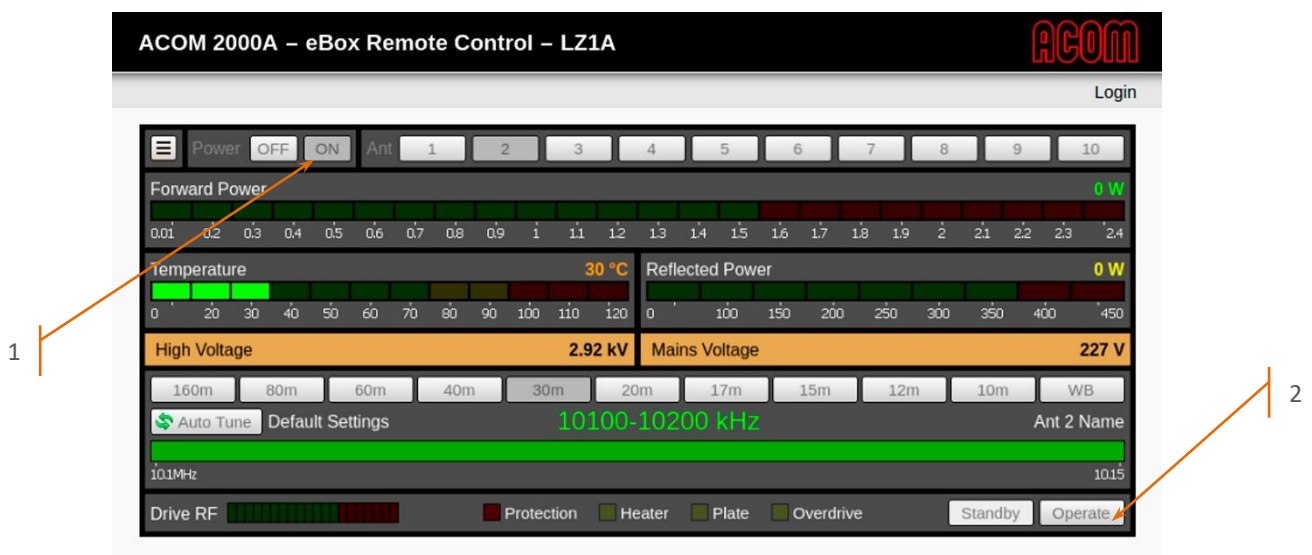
ACOM 2000A – eBox Remote Control – LZ1A

ACOM

Login

Power OFF ON Ant 1 2 3 4 5 6 7 8 9 10

Forward Power 0 W

0.01 0.2 0.3 0.4 0.5 0.6 0.7 0.8 0.9 1 1.1 1.2 1.3 1.4 1.5 1.6 1.7 1.8 1.9 2 2.1 2.2 2.3 2.4

Temperature 30 °C

0 20 30 40 50 60 70 80 90 100 110 120

Reflected Power 0 W

0 100 150 200 250 300 350 400 450

High Voltage 2.92 kV

Mains Voltage 227 V

160m 80m 60m 40m 30m 20m 17m 15m 12m 10m WB

Auto Tune Default Settings 10100-10200 kHz Ant 2 Name

10.1MHz 10.15

Drive RF Protection Heater Plate Overdrive Standby Operate

1

2